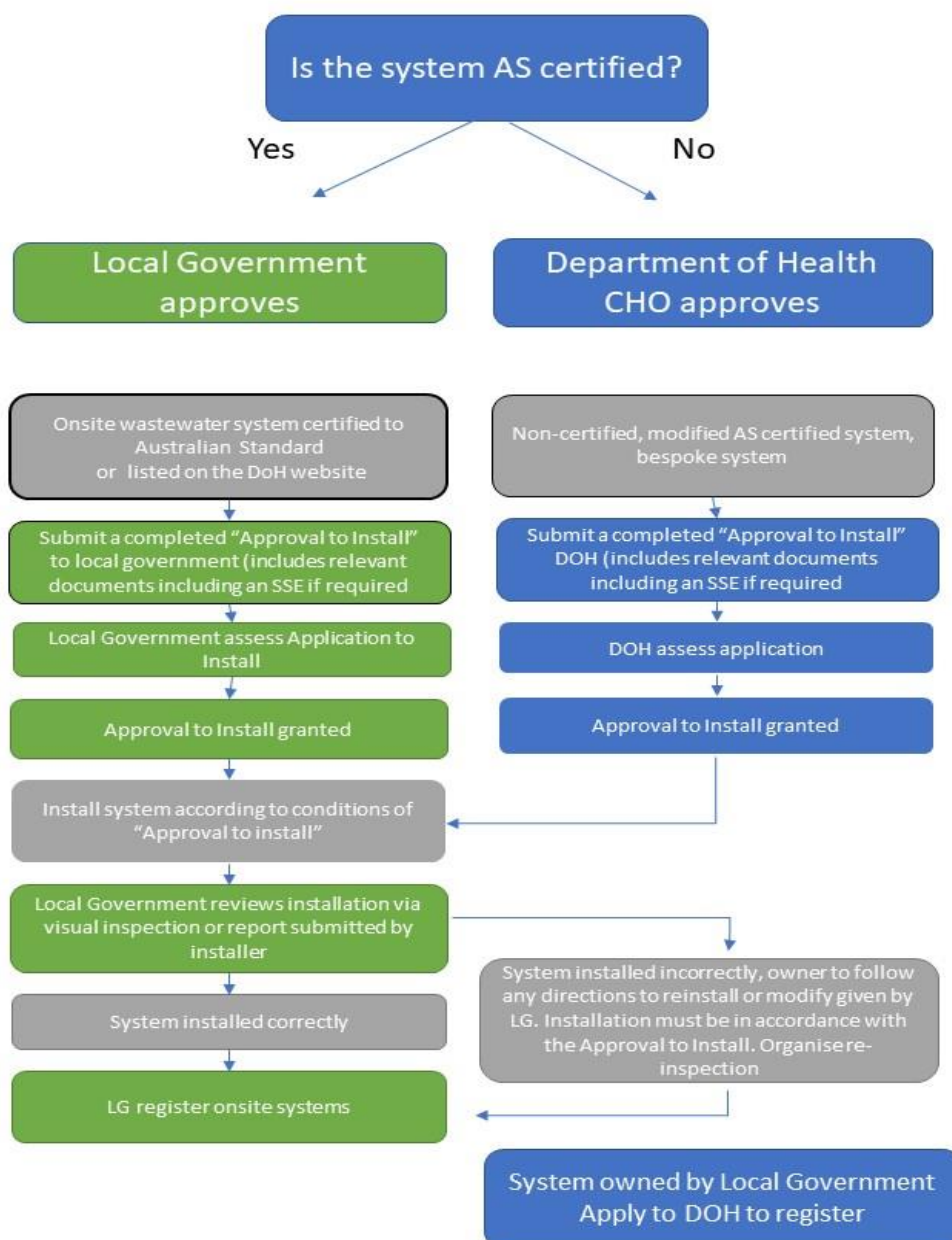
Is the system AS certified?

Yes

No

Local Government approves

Department of Health CHO approves

Onsite wastewater system certified to Australian Standard or listed on the DoH website

Submit a completed "Approval to Install" to local government (includes relevant documents including an SSE if required

Local Government assess Application to Install

Approval to Install granted

Non-certified, modified AS certified system, bespoke system

Submit a completed "Approval to Install" DOH (includes relevant documents including an SSE if required

DOH assess application

Approval to Install granted

Install system according to conditions of "Approval to install"

Local Government reviews installation via visual inspection or report submitted by installer

System installed correctly

LG register onsite systems

System installed incorrectly, owner to follow any directions to reinstall or modify given by LG. Installation must be in accordance with the Approval to Install. Organise re-inspection

System owned by Local Government Apply to DOH to register